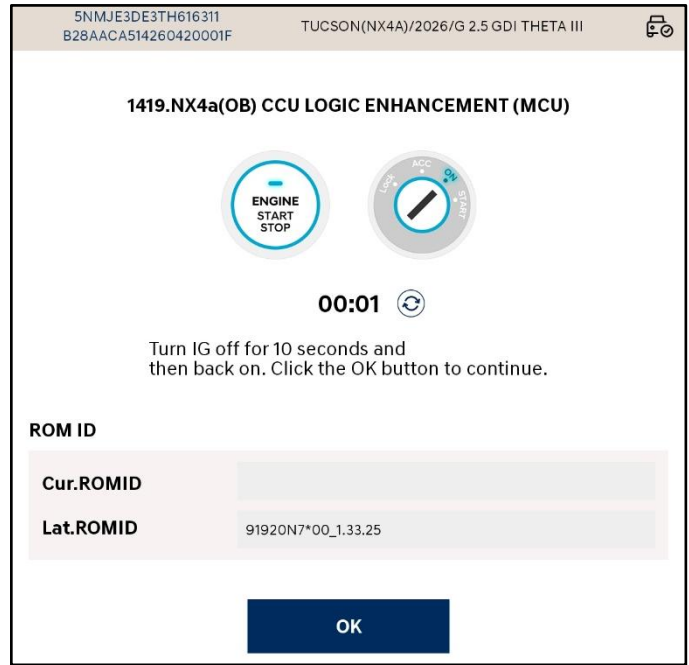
5NMJE3DE3TH616311
B28AACA514260420001F

TUCSON(NX4A)/2026/G 2.5 GDI THETA III

1419.NX4a(OB) CCU LOGIC ENHANCEMENT (MCU)

ENGINE
START
STOP

LOCK ACC ON START

00:01

Turn IG off for 10 seconds and then back on. Click the OK button to continue.

ROM ID

| Cur.ROMID | |
|---|---|
| Lat.ROMID | 91920N7*00_1.33.25 |

OK